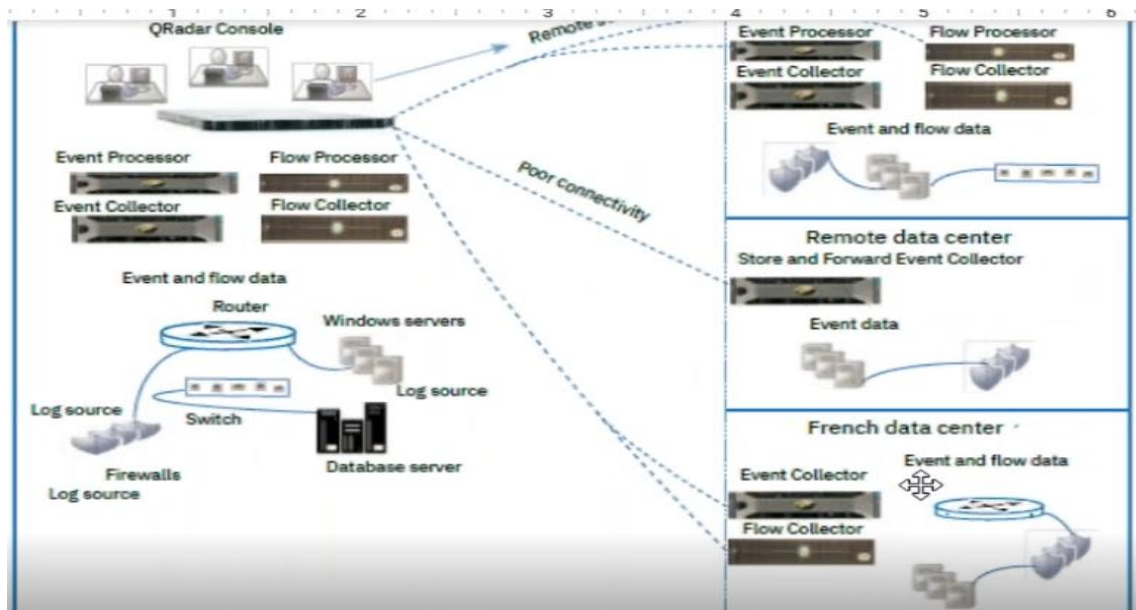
1 2 3 4 5 6

QRadar Console

Remote s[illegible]

Event Processor
Flow Processor
Event Collector
Flow Collector

Event and flow data

Router
Windows servers
Log source
Log source
Switch
Firewalls
Log source
Database server

Poor connectivity

Event Processor
Flow Processor
Event Collector
Flow Collector
Event and flow data

Remote data center
Store and Forward Event Collector
Event data

French data center
Event Collector
Event and flow data
Flow Collector